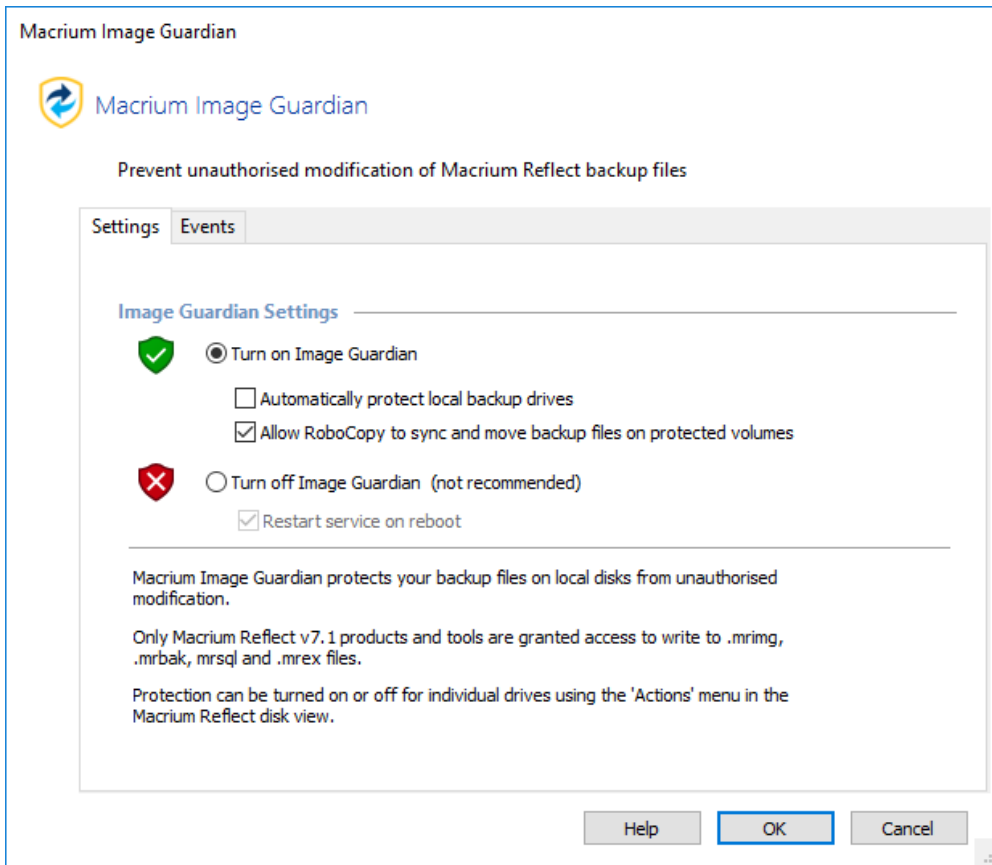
Macrium Image Guardian

Macrium Image Guardian

Prevent unauthorised modification of Macrium Reflect backup files

Settings | Events

Image Guardian Settings

Turn on Image Guardian

Automatically protect local backup drives

Allow RoboCopy to sync and move backup files on protected volumes

Turn off Image Guardian (not recommended)

Restart service on reboot

Macrium Image Guardian protects your backup files on local disks from unauthorised modification.

Only Macrium Reflect v7.1 products and tools are granted access to write to .mrimg, .mrbak, mrsql and .mrex files.

Protection can be turned on or off for individual drives using the 'Actions' menu in the Macrium Reflect disk view.

Help | OK | Cancel